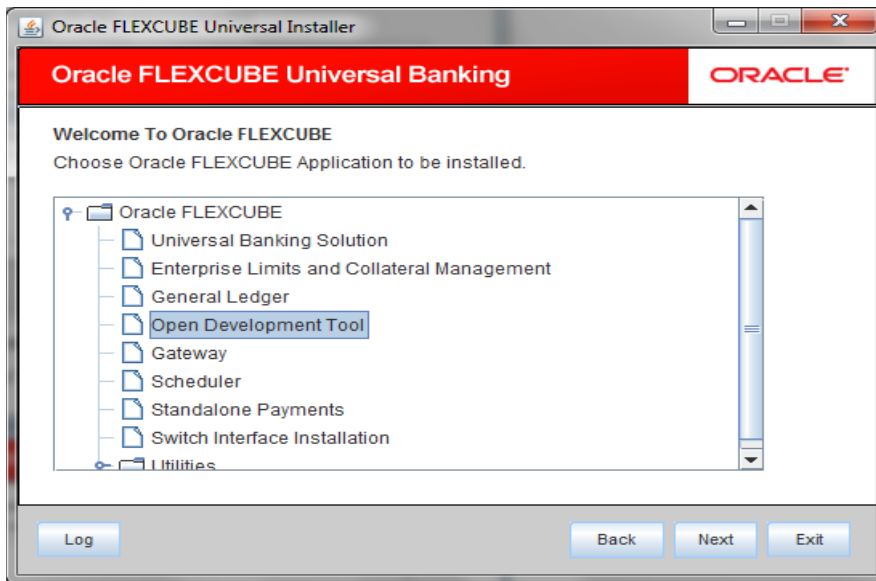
Oracle FLEXCUBE Universal Installer

Oracle FLEXCUBE Universal Banking

ORACLE

Welcome To Oracle FLEXCUBE

Choose Oracle FLEXCUBE Application to be installed.

Oracle FLEXCUBE
Universal Banking Solution
Enterprise Limits and Collateral Management
General Ledger
Open Development Tool
Gateway
Scheduler
Standalone Payments
Switch Interface Installation
Utilities

Log

Back

Next

Exit